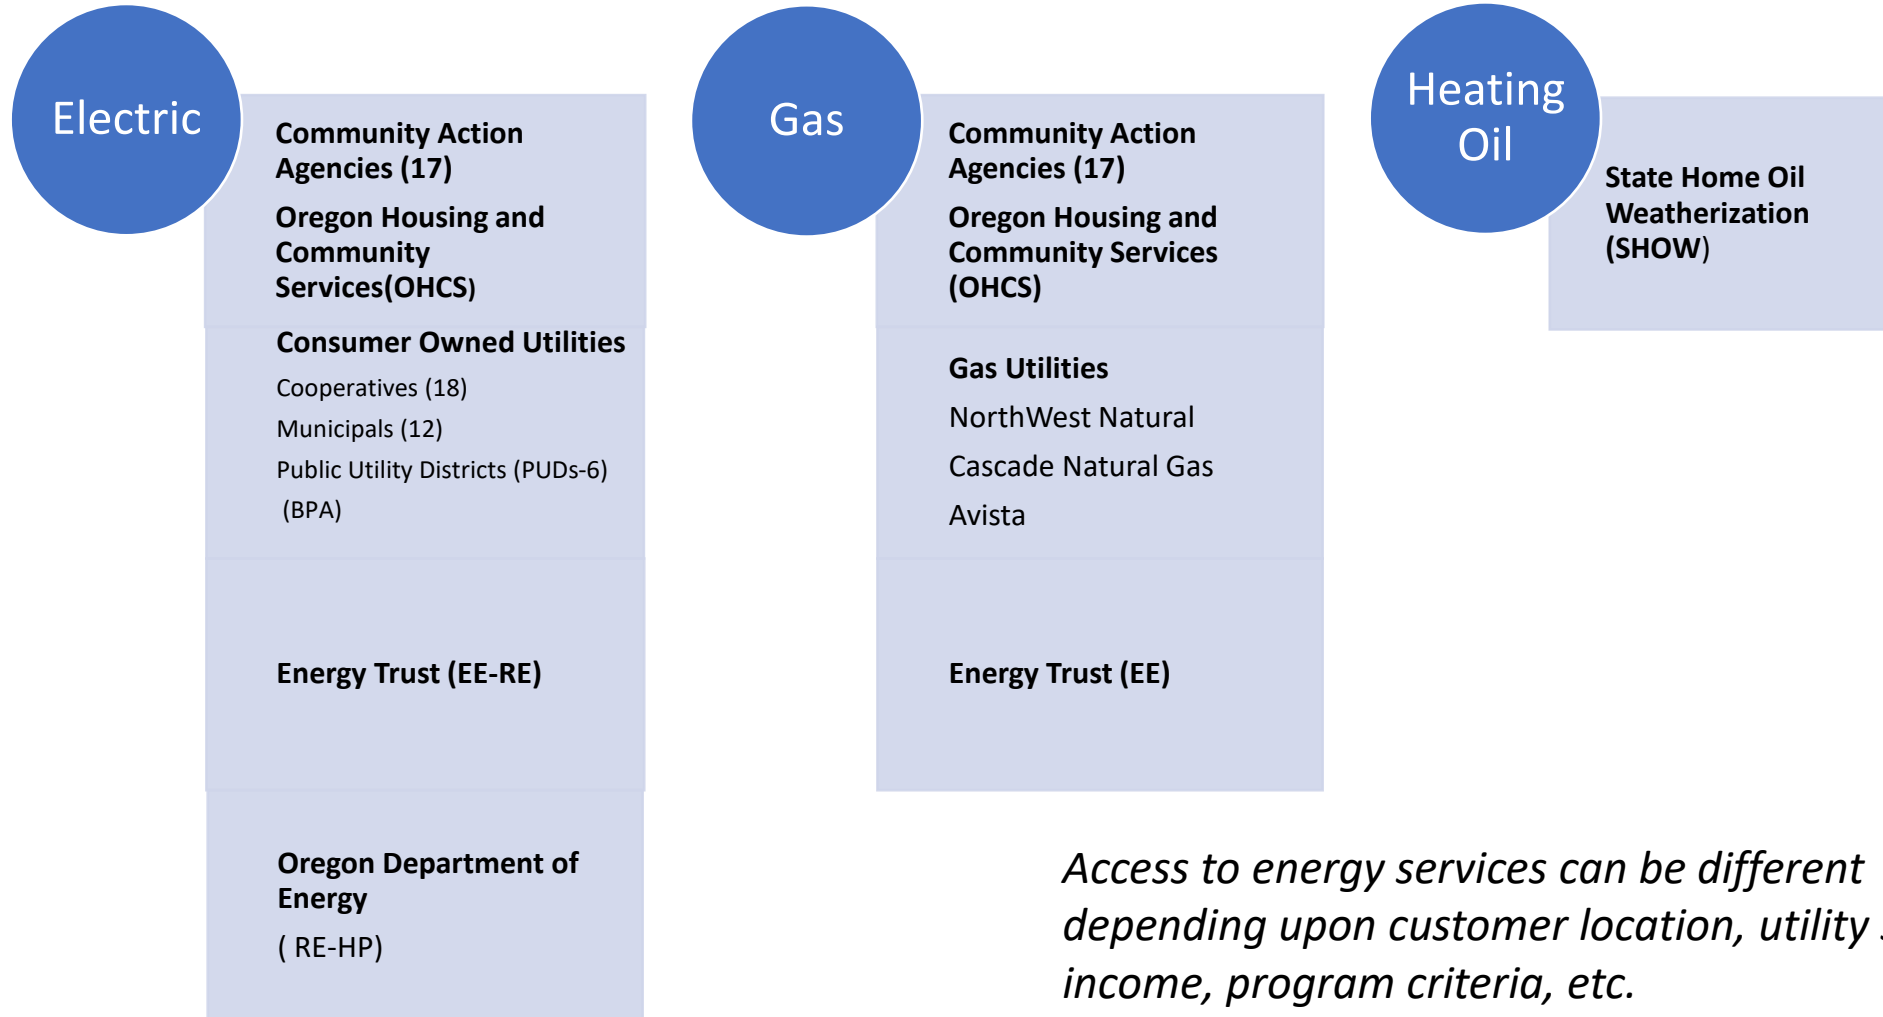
Electric

Community Action Agencies (17)

Oregon Housing and Community Services(OHCS)

Consumer Owned Utilities

Cooperatives (18)

Municipals (12)

Public Utility Districts (PUDs-6)

(BPA)

Energy Trust (EE-RE)

Oregon Department of Energy

( RE-HP)

Gas

Community Action Agencies (17)

Oregon Housing and Community Services (OHCS)

Gas Utilities

NorthWest Natural

Cascade Natural Gas

Avista

Energy Trust (EE)

Heating Oil

State Home Oil Weatherization (SHOW)

*Access to energy services can be different depending upon customer location, utility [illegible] income, program criteria, etc.*